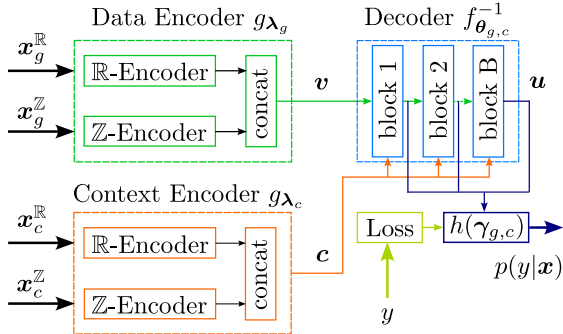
Data Encoder $g_{\boldsymbol{\lambda}_g}$

Decoder $f^{-1}_{\boldsymbol{\theta}_{g,c}}$

$\boldsymbol{x}^{\mathbb{R}}_g$

$\mathbb{R}$-Encoder

$\boldsymbol{x}^{\mathbb{Z}}_g$

$\mathbb{Z}$-Encoder

concat

$\boldsymbol{v}$

block 1

block 2

block B

$\boldsymbol{u}$

Context Encoder $g_{\boldsymbol{\lambda}_c}$

$\boldsymbol{x}^{\mathbb{R}}_c$

$\mathbb{R}$-Encoder

$\boldsymbol{x}^{\mathbb{Z}}_c$

$\mathbb{Z}$-Encoder

concat

$\boldsymbol{c}$

Loss

$h(\boldsymbol{\gamma}_{g,c})$

$p(y|\boldsymbol{x})$

$y$